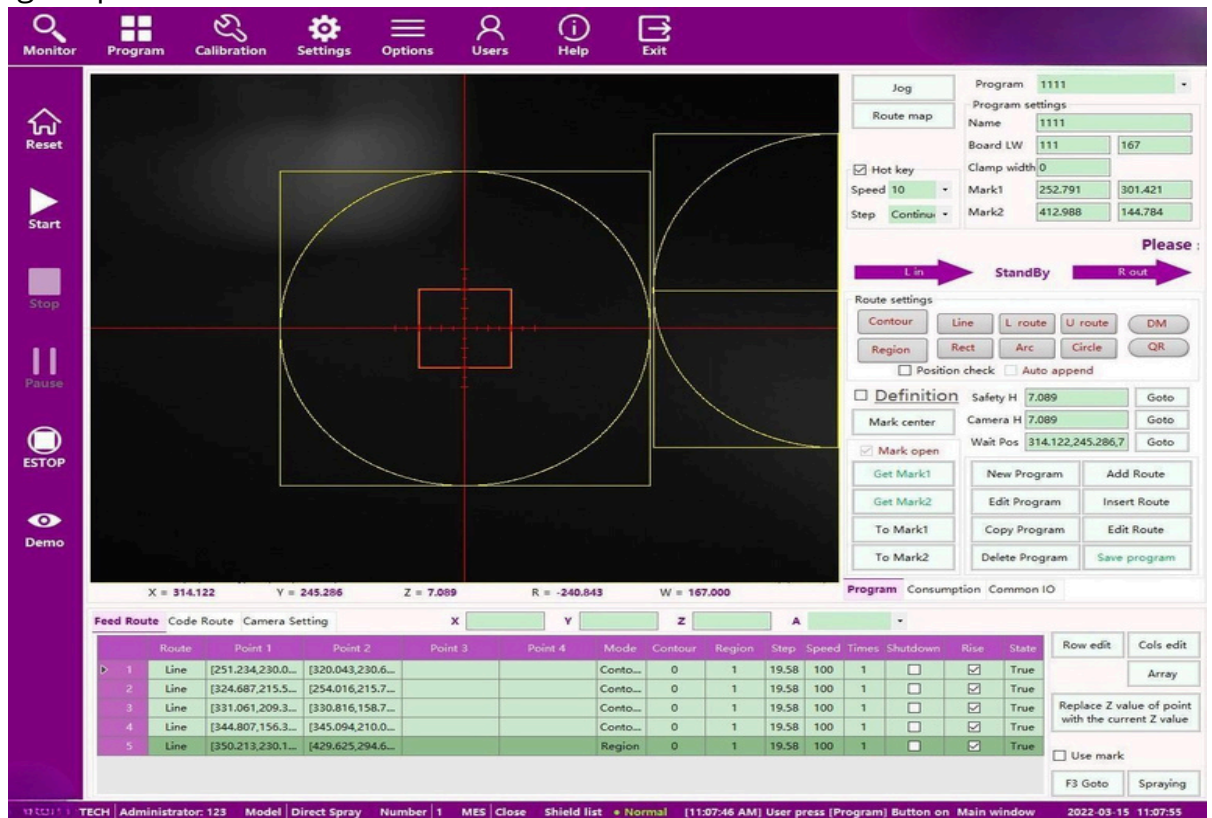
Monitor Program Calibration Settings Options Users Help Exit

Reset

Start

Stop

Pause

ESTOP

Demo

Jog

Route map

Hot key

Speed 10

Step Continu

Program 1111

Program settings

Name 1111

Board LW 111 167

Clamp width 0

Mark1 252.791 301.421

Mark2 412.988 144.784

Please :

L in StandBy R out

Route settings

Contour Line L route U route DM

Region Rect Arc Circle QR

Position check Auto append

Definition Safety H 7.089 Goto

Mark center Camera H 7.089 Goto

Wait Pos 314.122,245.286,7 Goto

Mark open

Get Mark1 New Program Add Route

Get Mark2 Edit Program Insert Route

To Mark1 Copy Program Edit Route

To Mark2 Delete Program Save program

X = 314.122 Y = 245.286 Z = 7.089 R = -240.843 W = 167.000

Program Consumption Common IO

Feed Route Code Route Camera Setting X Y Z A

| | Route | Point 1 | Point 2 | Point 3 | Point 4 | Mode | Contour | Region | Step | Speed | Times | Shutdown | Rise | State |
|---|---|---|---|---|---|---|---|---|---|---|---|---|---|---|
| 1 | Line | [251.234,230.0... | [320.043,230.6... | | | Conto... | 0 | 1 | 19.58 | 100 | 1 | ☐ | ☑ | True |
| 2 | Line | [324.687,215.5... | [254.016,215.7... | | | Conto... | 0 | 1 | 19.58 | 100 | 1 | ☐ | ☑ | True |
| 3 | Line | [331.061,209.3... | [330.816,158.7... | | | Conto... | 0 | 1 | 19.58 | 100 | 1 | ☐ | ☑ | True |
| 4 | Line | [344.807,156.3... | [345.094,210.0... | | | Conto... | 0 | 1 | 19.58 | 100 | 1 | ☐ | ☑ | True |
| 5 | Line | [350.213,230.1... | [429.625,294.6... | | | Region | 0 | 1 | 19.58 | 100 | 1 | ☐ | ☑ | True |

Row edit Cols edit

Array

Replace Z value of point with the current Z value

Use mark

F3 Goto Spraying

TECH | Administrator: 123 Model | Direct Spray Number | 1 MES | Close Shield list • Normal [11:07:46 AM] User press [Program] Button on Main window 2022-03-15 11:07:55